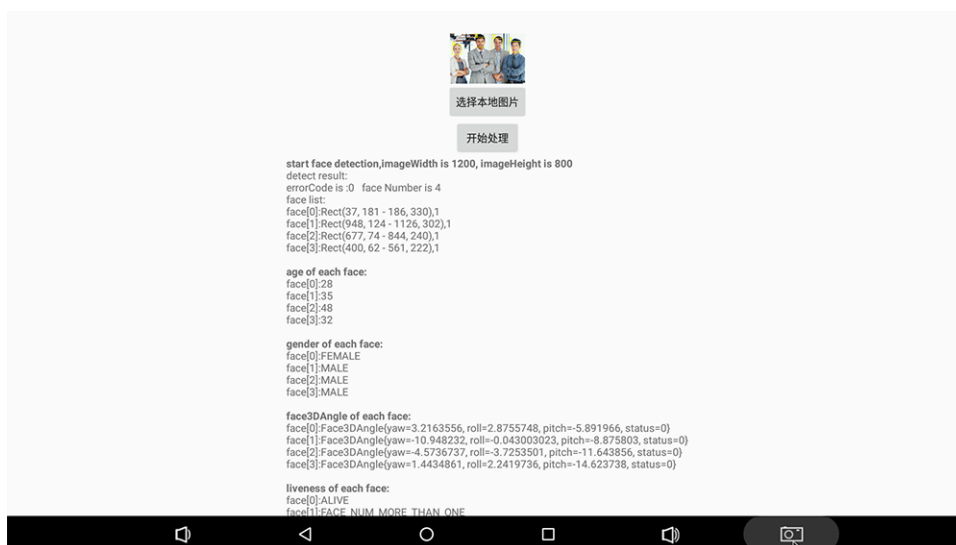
选择本地图片

开始处理

start face detection,imageWidth is 1200, imageHeight is 800
detect result:
errorCode is :0 face Number is 4
face list:
face[0]:Rect(37, 181 - 186, 330),1
face[1]:Rect(948, 124 - 1126, 302),1
face[2]:Rect(677, 74 - 844, 240),1
face[3]:Rect(400, 62 - 561, 222),1

age of each face:
face[0]:28
face[1]:35
face[2]:48
face[3]:32

gender of each face:
face[0]:FEMALE
face[1]:MALE
face[2]:MALE
face[3]:MALE

face3DAngle of each face:
face[0]:Face3DAngle{yaw=3.2163556, roll=2.8755748, pitch=-5.891966, status=0}
face[1]:Face3DAngle{yaw=-10.948232, roll=-0.043003023, pitch=-8.875803, status=0}
face[2]:Face3DAngle{yaw=-4.5736737, roll=-3.7253501, pitch=-11.643856, status=0}
face[3]:Face3DAngle{yaw=1.4434861, roll=2.2419736, pitch=-14.623738, status=0}

liveness of each face:
face[0]:ALIVE
face[1]:FACE_NUM_MORE_THAN_ONE